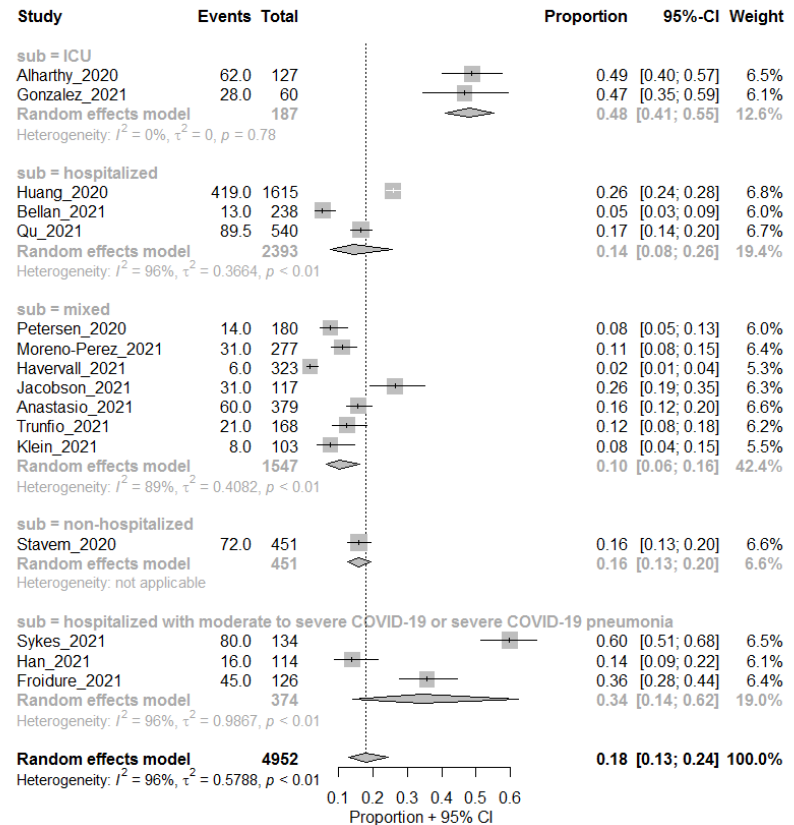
| Study | Events | Total | Proportion | 95%-CI | Weight |
|---|---|---|---|---|---|
| **sub = ICU** | | | | | |
| Alharthy_2020 | 62.0 | 127 | 0.49 | [0.40; 0.57] | 6.5% |
| Gonzalez_2021 | 28.0 | 60 | 0.47 | [0.35; 0.59] | 6.1% |
| **Random effects model** | | **187** | **0.48** | **[0.41; 0.55]** | **12.6%** |
| Heterogeneity: $I^2 = 0\%$, $\tau^2 = 0$, $p = 0.78$ | | | | | |
| **sub = hospitalized** | | | | | |
| Huang_2020 | 419.0 | 1615 | 0.26 | [0.24; 0.28] | 6.8% |
| Bellan_2021 | 13.0 | 238 | 0.05 | [0.03; 0.09] | 6.0% |
| Qu_2021 | 89.5 | 540 | 0.17 | [0.14; 0.20] | 6.7% |
| **Random effects model** | | **2393** | **0.14** | **[0.08; 0.26]** | **19.4%** |
| Heterogeneity: $I^2 = 96\%$, $\tau^2 = 0.3664$, $p < 0.01$ | | | | | |
| **sub = mixed** | | | | | |
| Petersen_2020 | 14.0 | 180 | 0.08 | [0.05; 0.13] | 6.0% |
| Moreno-Perez_2021 | 31.0 | 277 | 0.11 | [0.08; 0.15] | 6.4% |
| Havervall_2021 | 6.0 | 323 | 0.02 | [0.01; 0.04] | 5.3% |
| Jacobson_2021 | 31.0 | 117 | 0.26 | [0.19; 0.35] | 6.3% |
| Anastasio_2021 | 60.0 | 379 | 0.16 | [0.12; 0.20] | 6.6% |
| Trunfio_2021 | 21.0 | 168 | 0.12 | [0.08; 0.18] | 6.2% |
| Klein_2021 | 8.0 | 103 | 0.08 | [0.04; 0.15] | 5.5% |
| **Random effects model** | | **1547** | **0.10** | **[0.06; 0.16]** | **42.4%** |
| Heterogeneity: $I^2 = 89\%$, $\tau^2 = 0.4082$, $p < 0.01$ | | | | | |
| **sub = non-hospitalized** | | | | | |
| Stavem_2020 | 72.0 | 451 | 0.16 | [0.13; 0.20] | 6.6% |
| **Random effects model** | | **451** | **0.16** | **[0.13; 0.20]** | **6.6%** |
| Heterogeneity: not applicable | | | | | |
| **sub = hospitalized with moderate to severe COVID-19 or severe COVID-19 pneumonia** | | | | | |
| Sykes_2021 | 80.0 | 134 | 0.60 | [0.51; 0.68] | 6.5% |
| Han_2021 | 16.0 | 114 | 0.14 | [0.09; 0.22] | 6.1% |
| Froidure_2021 | 45.0 | 126 | 0.36 | [0.28; 0.44] | 6.4% |
| **Random effects model** | | **374** | **0.34** | **[0.14; 0.62]** | **19.0%** |
| Heterogeneity: $I^2 = 96\%$, $\tau^2 = 0.9867$, $p < 0.01$ | | | | | |
| **Random effects model** | | **4952** | **0.18** | **[0.13; 0.24]** | **100.0%** |
| Heterogeneity: $I^2 = 96\%$, $\tau^2 = 0.5788$, $p < 0.01$ | | | | | |

0.1 0.2 0.3 0.4 0.5 0.6
Proportion + 95% CI